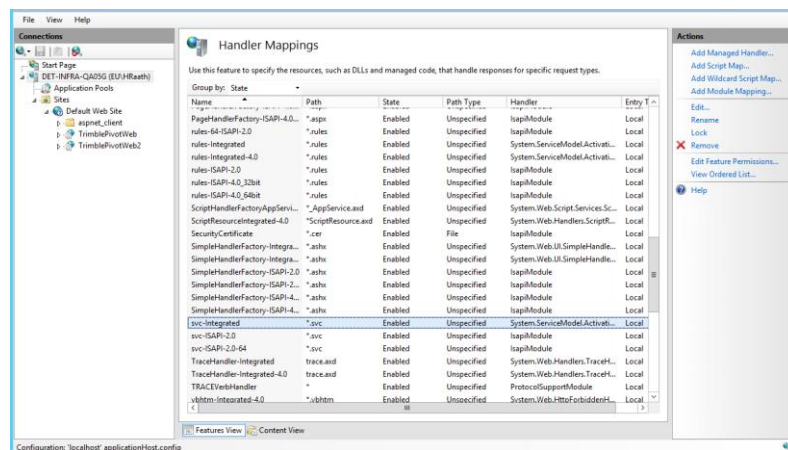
File View Help

Connections

Start Page
DET-INFRA-QA05G (EU\HRaath)
Application Pools
Sites
Default Web Site
aspnet_client
TrimblePivotWeb
TrimblePivotWeb2

Handler Mappings

Use this feature to specify the resources, such as DLLs and managed code, that handle responses for specific request types.

Group by: State

| Name | Path | State | Path Type | Handler | Entry T |
|---|---|---|---|---|---|
| PageHandlerFactory-ISAPI-4.0... | *.aspx | Enabled | Unspecified | IsapiModule | Local |
| rules-64-ISAPI-2.0 | *.rules | Enabled | Unspecified | IsapiModule | Local |
| rules-Integrated | *.rules | Enabled | Unspecified | System.ServiceModel.Activati... | Local |
| rules-Integrated-4.0 | *.rules | Enabled | Unspecified | System.ServiceModel.Activati... | Local |
| rules-ISAPI-2.0 | *.rules | Enabled | Unspecified | IsapiModule | Local |
| rules-ISAPI-4.0_32bit | *.rules | Enabled | Unspecified | IsapiModule | Local |
| rules-ISAPI-4.0_64bit | *.rules | Enabled | Unspecified | IsapiModule | Local |
| ScriptHandlerFactoryAppServi... | *_AppService.axd | Enabled | Unspecified | System.Web.Script.Services.Sc... | Local |
| ScriptResourceIntegrated-4.0 | *ScriptResource.axd | Enabled | Unspecified | System.Web.Handlers.ScriptR... | Local |
| SecurityCertificate | *.cer | Enabled | File | IsapiModule | Local |
| SimpleHandlerFactory-Integra... | *.ashx | Enabled | Unspecified | System.Web.UI.SimpleHandle... | Local |
| SimpleHandlerFactory-Integra... | *.ashx | Enabled | Unspecified | System.Web.UI.SimpleHandle... | Local |
| SimpleHandlerFactory-ISAPI-2.0 | *.ashx | Enabled | Unspecified | IsapiModule | Local |
| SimpleHandlerFactory-ISAPI-2... | *.ashx | Enabled | Unspecified | IsapiModule | Local |
| SimpleHandlerFactory-ISAPI-4... | *.ashx | Enabled | Unspecified | IsapiModule | Local |
| SimpleHandlerFactory-ISAPI-4... | *.ashx | Enabled | Unspecified | IsapiModule | Local |
| svc-Integrated | *.svc | Enabled | Unspecified | System.ServiceModel.Activati... | Local |
| svc-ISAPI-2.0 | *.svc | Enabled | Unspecified | IsapiModule | Local |
| svc-ISAPI-2.0-64 | *.svc | Enabled | Unspecified | IsapiModule | Local |
| TraceHandler-Integrated | trace.axd | Enabled | Unspecified | System.Web.Handlers.TraceH... | Local |
| TraceHandler-Integrated-4.0 | trace.axd | Enabled | Unspecified | System.Web.Handlers.TraceH... | Local |
| TRACEVerbHandler | * | Enabled | Unspecified | ProtocolSupportModule | Local |
| vbhtm-Integrated-4.0 | *.vbhtm | Enabled | Unspecified | System.Web.HttpForbiddenH... | Local |

Features View Content View

Actions
Add Managed Handler...
Add Script Map...
Add Wildcard Script Map...
Add Module Mapping...
Edit...
Rename
Lock
Remove
Edit Feature Permissions...
View Ordered List...
Help

Configuration: 'localhost' applicationHost.config